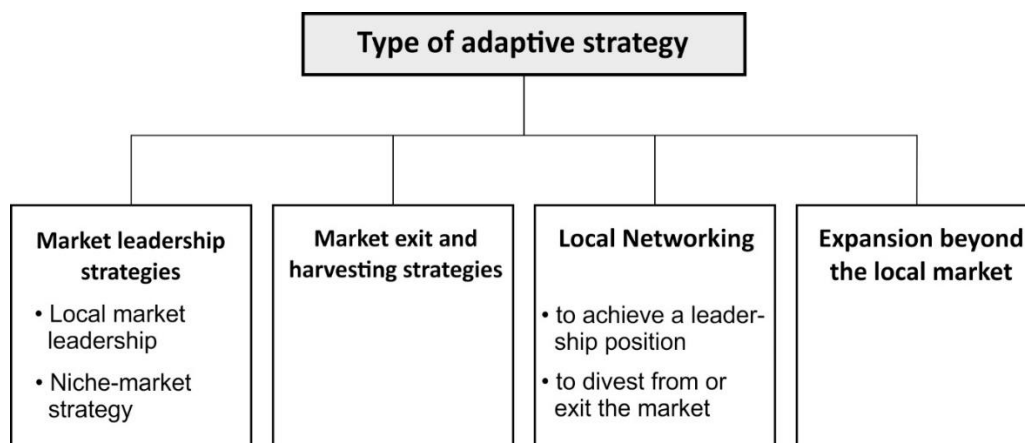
Type of adaptive strategy

Market leadership strategies
• Local market leadership
• Niche-market strategy

Market exit and harvesting strategies

Local Networking
• to achieve a leadership position
• to divest from or exit the market

Expansion beyond the local market